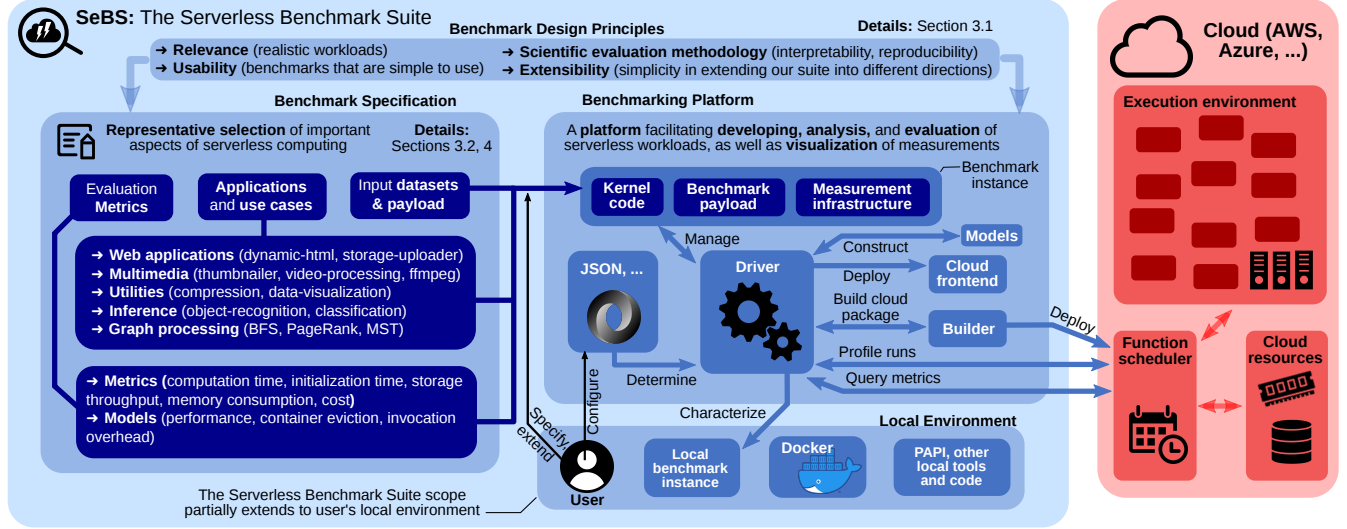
SeBS: The Serverless Benchmark Suite

Benchmark Design Principles

Details: Section 3.1

➔ Relevance (realistic workloads)
➔ Usability (benchmarks that are simple to use)
➔ Scientific evaluation methodology (interpretability, reproducibility)
➔ Extensibility (simplicity in extending our suite into different directions)

Cloud (AWS, Azure, ...)

Execution environment

Benchmark Specification

Representative selection of important aspects of serverless computing

Details: Sections 3.2, 4

Evaluation Metrics

Applications and use cases

Input datasets & payload

➔ Web applications (dynamic-html, storage-uploader)
➔ Multimedia (thumbnailer, video-processing, ffmpeg)
➔ Utilities (compression, data-visualization)
➔ Inference (object-recognition, classification)
➔ Graph processing (BFS, PageRank, MST)

➔ Metrics (computation time, initialization time, storage throughput, memory consumption, cost)
➔ Models (performance, container eviction, invocation overhead)

Benchmarking Platform

A platform facilitating developing, analysis, and evaluation of serverless workloads, as well as visualization of measurements

Benchmark instance

Kernel code

Benchmark payload

Measurement infrastructure

Manage

Construct

Models

JSON, ...

Driver

Deploy

Cloud frontend

Build cloud package

Builder

Deploy

Function scheduler

Cloud resources

Profile runs

Determine

Query metrics

Configure

Specify, extend

Characterize

Local Environment

Local benchmark instance

Docker

PAPI, other local tools and code

User

The Serverless Benchmark Suite scope partially extends to user's local environment